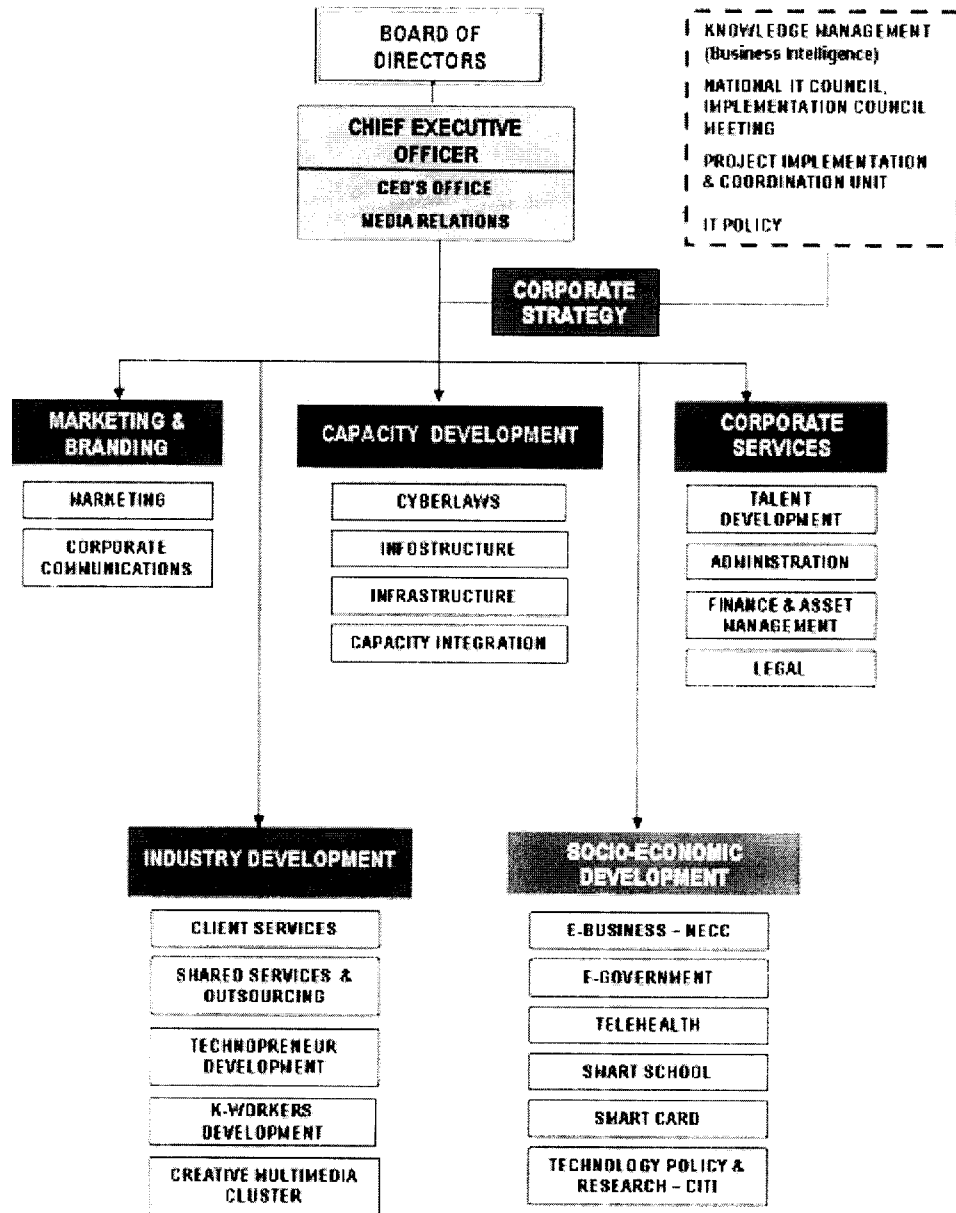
BOARD OF DIRECTORS

KNOWLEDGE MANAGEMENT (Business Intelligence)

NATIONAL IT COUNCIL, IMPLEMENTATION COUNCIL MEETING

PROJECT IMPLEMENTATION & COORDINATION UNIT

IT POLICY

CHIEF EXECUTIVE OFFICER

CEO'S OFFICE

MEDIA RELATIONS

CORPORATE STRATEGY

MARKETING & BRANDING

MARKETING

CORPORATE COMMUNICATIONS

CAPACITY DEVELOPMENT

CYBERLAWS

INFOSTRUCTURE

INFRASTRUCTURE

CAPACITY INTEGRATION

CORPORATE SERVICES

TALENT DEVELOPMENT

ADMINISTRATION

FINANCE & ASSET MANAGEMENT

LEGAL

INDUSTRY DEVELOPMENT

CLIENT SERVICES

SHARED SERVICES & OUTSOURCING

TECHNOPRENEUR DEVELOPMENT

K-WORKERS DEVELOPMENT

CREATIVE MULTIMEDIA CLUSTER

SOCIO-ECONOMIC DEVELOPMENT

E-BUSINESS - NECC

E-GOVERNMENT

TELEHEALTH

SMART SCHOOL

SMART CARD

TECHNOLOGY POLICY & RESEARCH - CITI